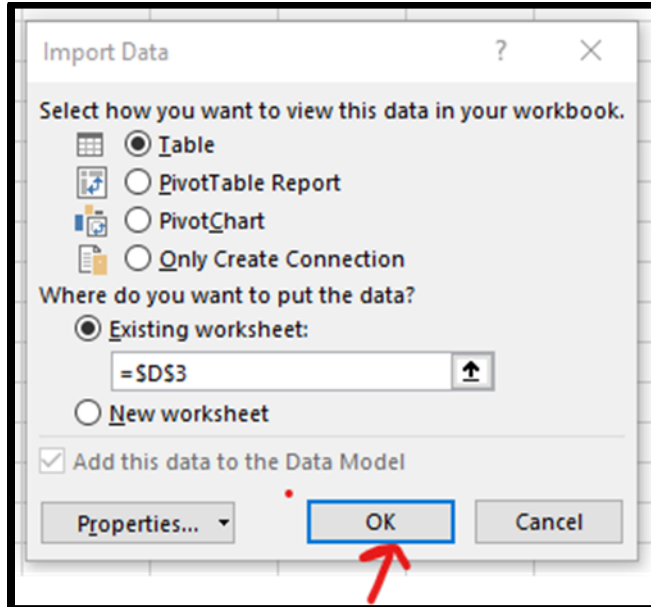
Import Data

?

X

Select how you want to view this data in your workbook.

Table

PivotTable Report

PivotChart

Only Create Connection

Where do you want to put the data?

Existing worksheet:

=$D$3

New worksheet

Add this data to the Data Model

Properties...

OK

Cancel